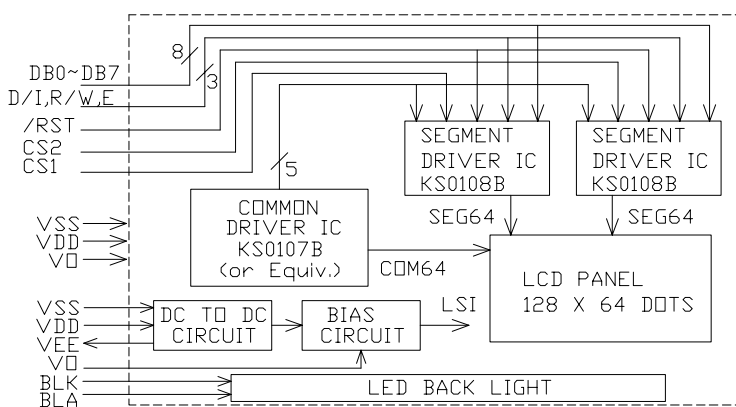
DB0~DB7
8
D/I,R/W,E
3
/RST
CS2
CS1
SEGMENT DRIVER IC KS0108B
SEGMENT DRIVER IC KS0108B
5
COMMON DRIVER IC KS0107B (or Equiv.)
SEG64
SEG64
VSS
VDD
VO
COM64
LCD PANEL 128 X 64 DOTS
VSS
VDD
VEE
VO
DC TO DC CIRCUIT
BIAS CIRCUIT
LSI
BLK
BLA
LED BACK LIGHT